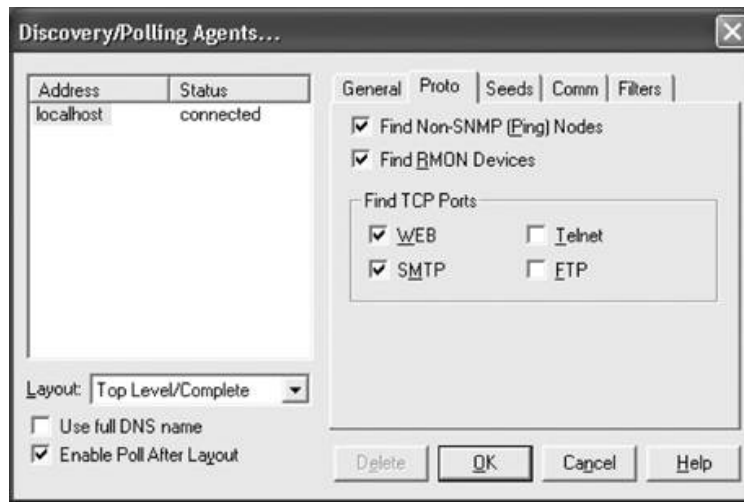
Discovery/Polling Agents...

| Address | Status |
|---|---|
| localhost | connected |

General | Proto | Seeds | Comm | Filters

Find Non-SNMP (Ping) Nodes

Find RMON Devices

Find TCP Ports

WEB

Telnet

SMTP

FTP

Layout: Top Level/Complete

Use full DNS name

Enable Poll After Layout

Delete | OK | Cancel | Help